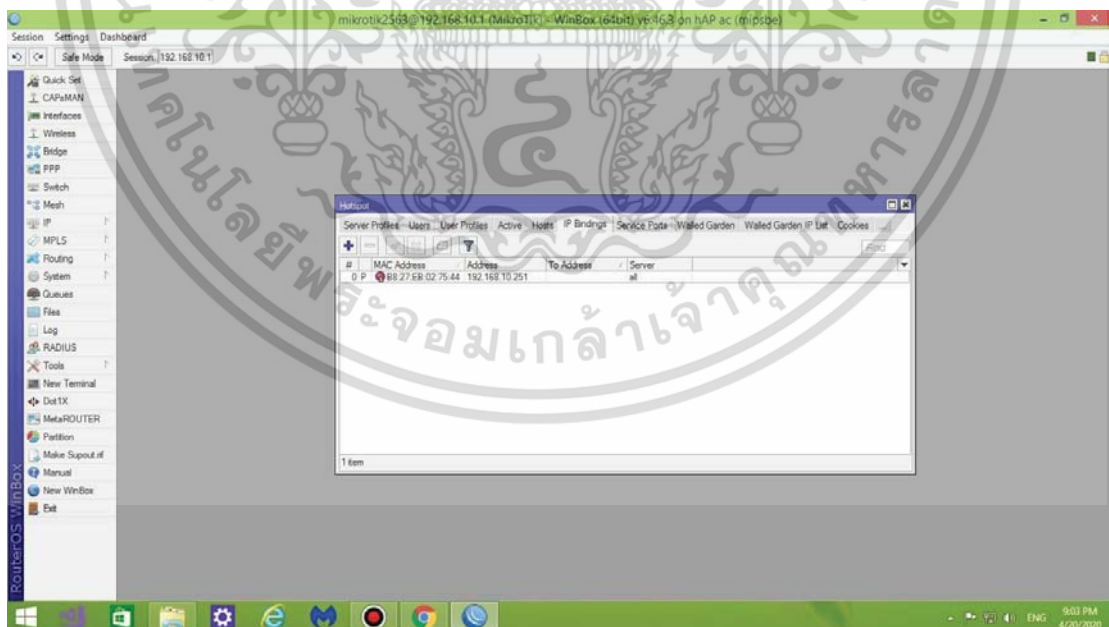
mikrotik2563@192.168.10.1 (MikroTik) - WinBox (64bit) v6.46.3 on hAP ac (mipsbe)

Session Settings Dashboard

Safe Mode Session: 192.168.10.1

Quick Set
CAPsMAN
Interfaces
Wireless
Bridge
PPP
Switch
Mesh
IP
MPLS
Routing
System
Queues
Files
Log
RADIUS
Tools
New Terminal
Dot1X
MetaROUTER
Partition
Make Supout.rif
Manual
New WinBox
Exit

RouterOS WinBox

Hotspot

Server Profiles Users User Profiles Active Hosts IP Bindings Service Ports Walled Garden Walled Garden IP List Cookies

Find

| # | MAC Address | Address | To Address | Server |
|---|---|---|---|---|
| 0 P | B8:27:EB:02:75:44 | 192.168.10.251 | | all |

1 item

พระจอมเกล้าเจ้าคุณทหาร

ENG 9:03 PM 4/20/2020